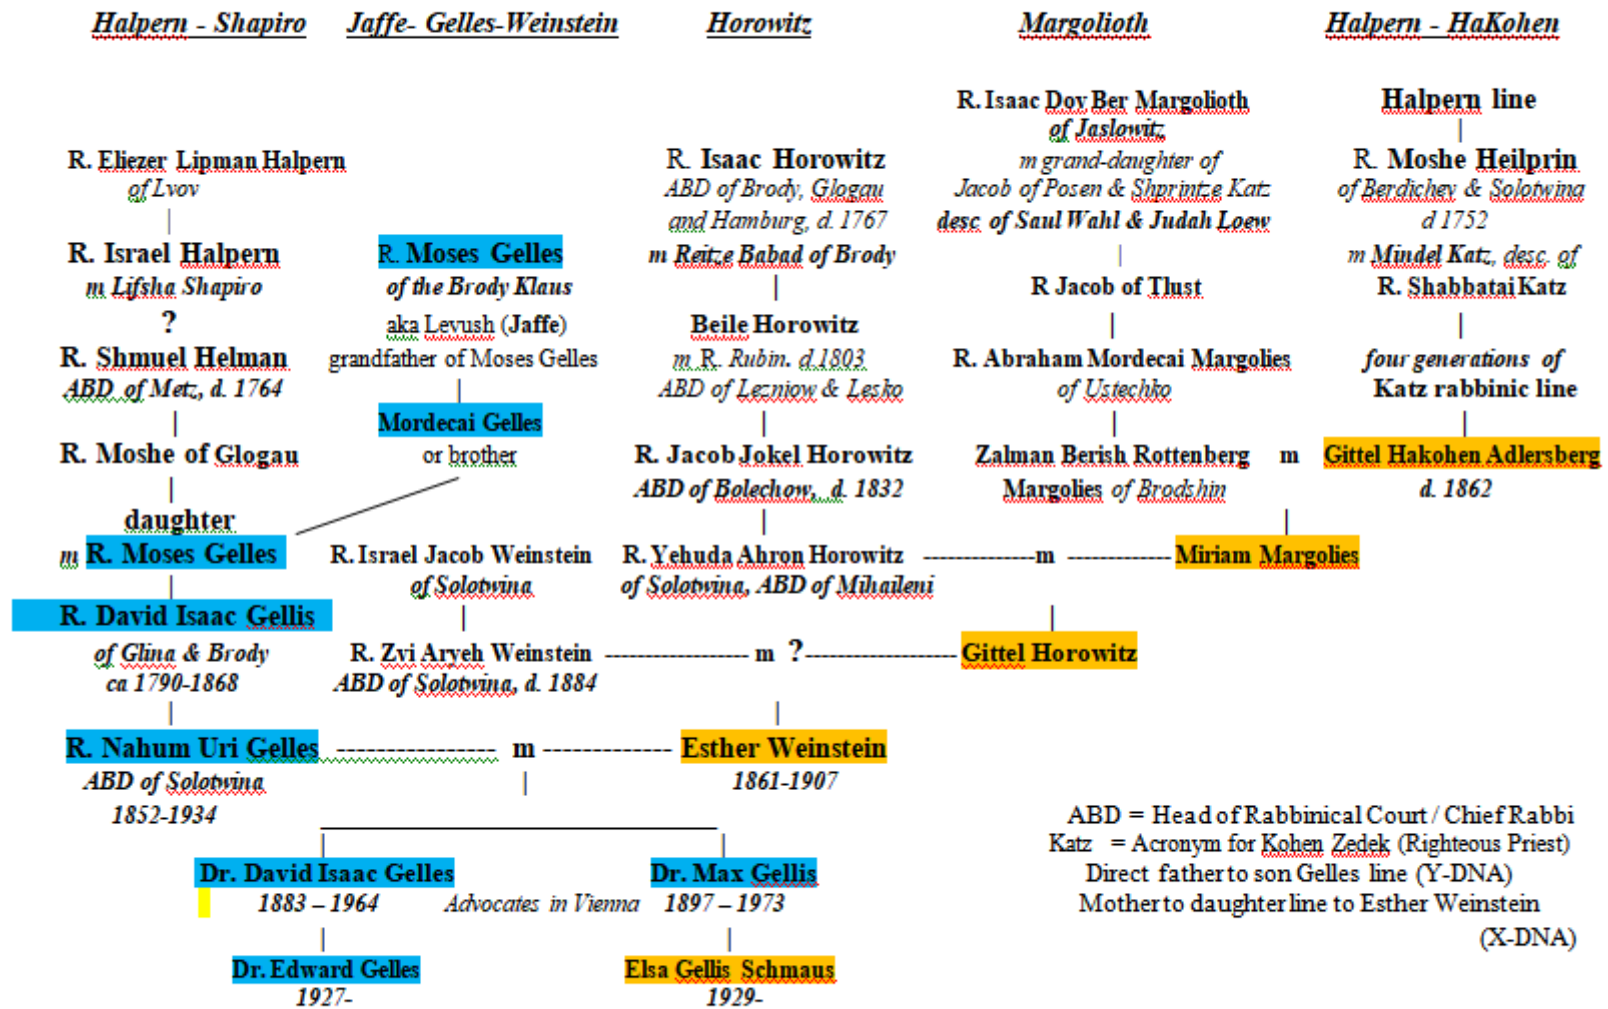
Halpern - Shapiro   Jaffe- Gelles-Weinstein   Horowitz   Margolioth   Halpern - HaKohen

R. Eliezer Lipman Halpern
of Lvov

R. Israel Halpern
m Lifsha Shapiro
?
R. Shmuel Helman
ABD of Metz, d. 1764

R. Moshe of Glogau

daughter
m R. Moses Gelles

R. David Isaac Gellis
of Glina & Brody
ca 1790-1868

R. Nahum Uri Gelles ---------------- m ------------- Esther Weinstein
ABD of Solotwina
1852-1934

R. Moses Gelles
of the Brody Klaus
aka Levush (Jaffe)
grandfather of Moses Gelles

Mordecai Gelles
or brother

R. Israel Jacob Weinstein
of Solotwina

R. Zvi Aryeh Weinstein ---------------- m ?---------------- Gittel Horowitz
ABD of Solotwina, d. 1884

R. Isaac Horowitz
ABD of Brody, Glogau
and Hamburg, d. 1767
m Reitze Babad of Brody

Beile Horowitz
m R. Rubin. d.1803
ABD of Lezniow & Lesko

R. Jacob Jokel Horowitz
ABD of Bolechow, d. 1832

R. Yehuda Ahron Horowitz ------------m ------------ Miriam Margolies
of Solotwina, ABD of Mihaileni

Esther Weinstein
1861-1907

R. Isaac Dov Ber Margolioth
of Jaslowitz
m grand-daughter of
Jacob of Posen & Shprintze Katz
desc. of Saul Wahl & Judah Loew

R Jacob of Tlust

R. Abraham Mordecai Margolies
of Ustechko

Zalman Berish Rottenberg m Gittel Hakohen Adlersberg
Margolies of Brodshin

Halpern line

R. Moshe Heilprin
of Berdichev & Solotwina
d 1752
m Mindel Katz, desc. of
R. Shabbatai Katz

four generations of
Katz rabbinic line

Gittel Hakohen Adlersberg
d. 1862

Dr. David Isaac Gelles
1883 – 1964   Advocates in Vienna   1897 – 1973
Dr. Max Gellis

Dr. Edward Gelles
1927-

Elsa Gellis Schmaus
1929-

ABD = Head of Rabbinical Court / Chief Rabbi
Katz = Acronym for Kohen Zedek (Righteous Priest)
Direct father to son Gelles line (Y-DNA)
Mother to daughter line to Esther Weinstein
(X-DNA)